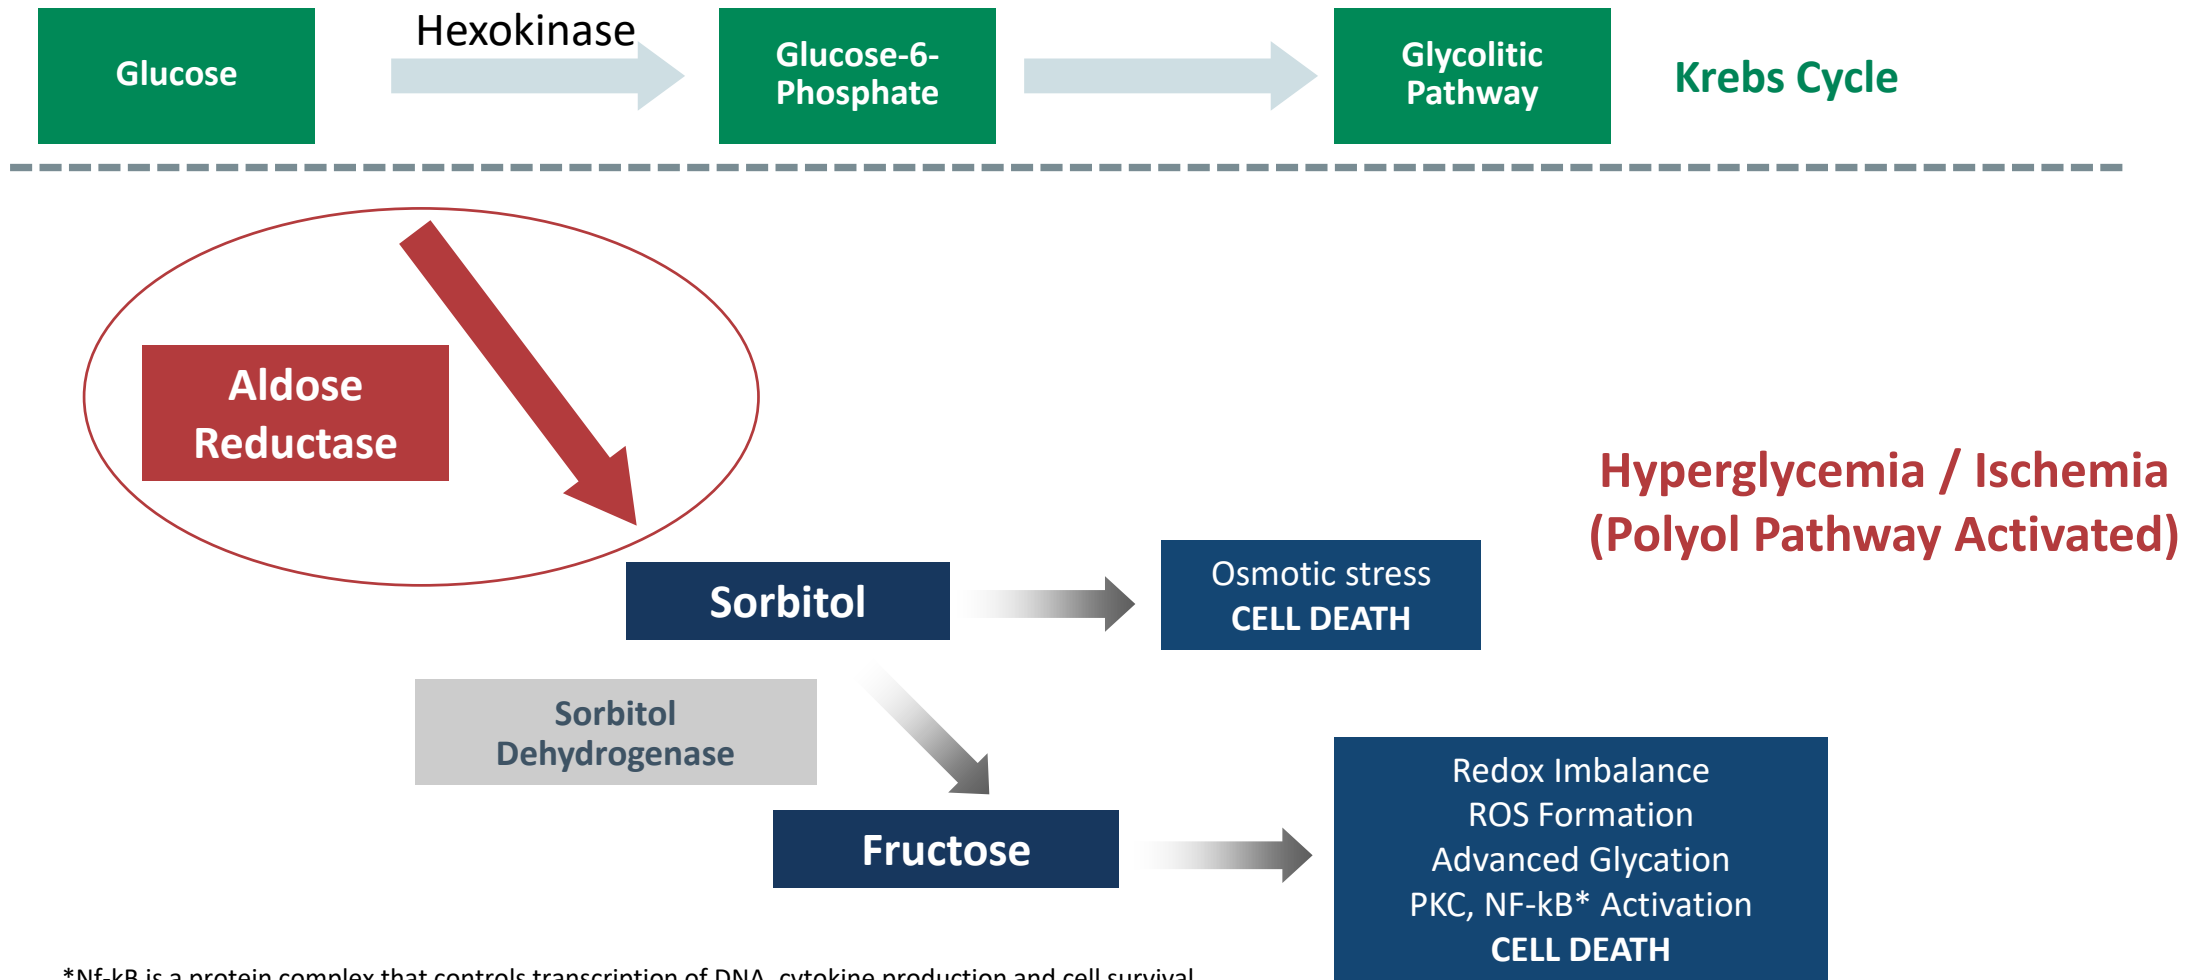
Glucose

Hexokinase

Glucose-6-Phosphate

Glycolitic Pathway

Krebs Cycle

Aldose Reductase

Hyperglycemia / Ischemia (Polyol Pathway Activated)

Sorbitol

Osmotic stress
CELL DEATH

Sorbitol Dehydrogenase

Fructose

Redox Imbalance
ROS Formation
Advanced Glycation
PKC, NF-kB* Activation
CELL DEATH

*Nf-kB is a protein complex that controls transcription of DNA, cytokine production and cell survival